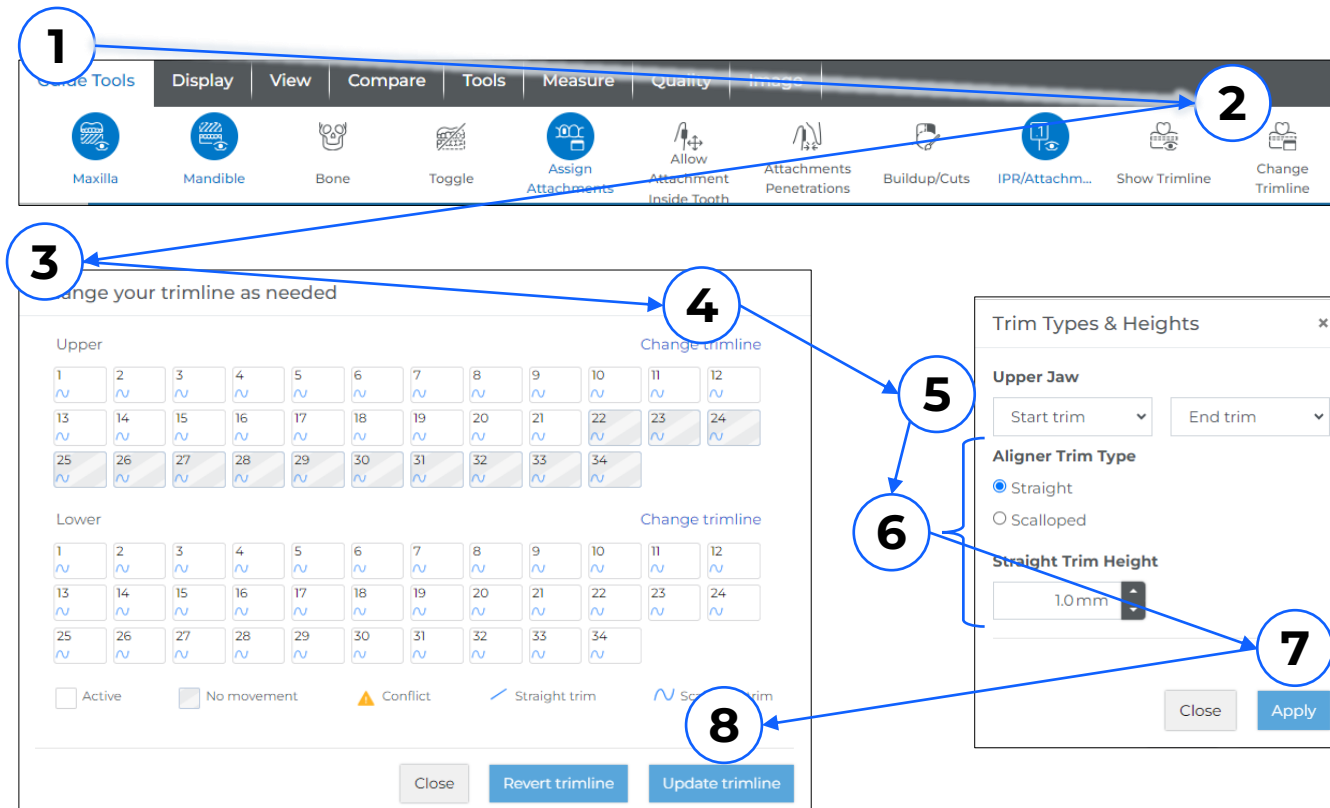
1

Guide Tools | Display | View | Compare | Tools | Measure | Quality | Image

Maxilla
Mandible
Bone
Toggle
Assign Attachments
Allow Attachment Inside Tooth
Attachments Penetrations
Buildup/Cuts
IPR/Attachm...
Show Trimline
Change Trimline

2

3

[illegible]ange your trimline as needed

4

Upper
Change trimline

| 1 | 2 | 3 | 4 | 5 | 6 | 7 | 8 | 9 | 10 | 11 | 12 |
|---|---|---|---|---|---|---|---|---|---|---|---|
| 13 | 14 | 15 | 16 | 17 | 18 | 19 | 20 | 21 | 22 | 23 | 24 |
| 25 | 26 | 27 | 28 | 29 | 30 | 31 | 32 | 33 | 34 | | |

Lower
Change trimline

| 1 | 2 | 3 | 4 | 5 | 6 | 7 | 8 | 9 | 10 | 11 | 12 |
|---|---|---|---|---|---|---|---|---|---|---|---|
| 13 | 14 | 15 | 16 | 17 | 18 | 19 | 20 | 21 | 22 | 23 | 24 |
| 25 | 26 | 27 | 28 | 29 | 30 | 31 | 32 | 33 | 34 | | |

Active
No movement
Conflict
Straight trim
Sc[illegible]rim

8

Close
Revert trimline
Update trimline

Trim Types & Heights ×

5

Upper Jaw
Start trim
End trim

Aligner Trim Type
Straight
Scalloped

6

Straight Trim Height
1.0 mm

7

Close
Apply